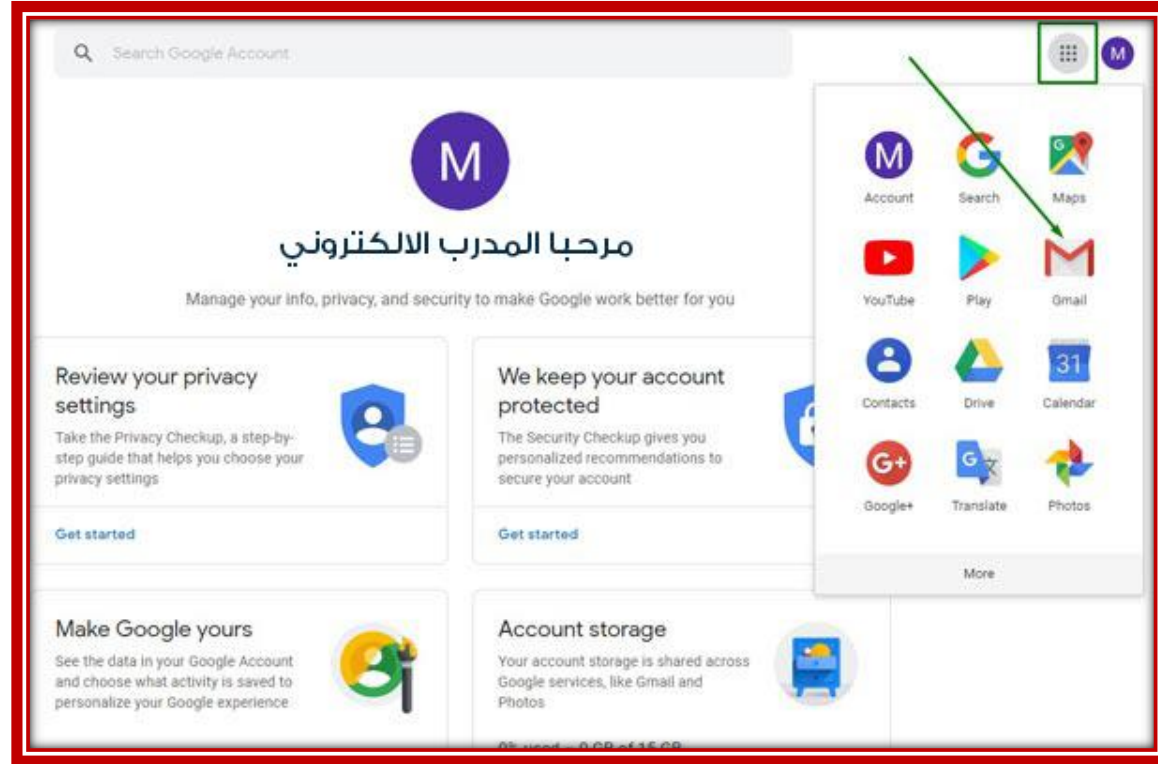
Search Google Account

M

M

مرحبا المدرب الالكتروني

Manage your info, privacy, and security to make Google work better for you

Review your privacy settings

Take the Privacy Checkup, a step-by-step guide that helps you choose your privacy settings

Get started

We keep your account protected

The Security Checkup gives you personalized recommendations to secure your account

Get started

Make Google yours

See the data in your Google Account and choose what activity is saved to personalize your Google experience

Account storage

Your account storage is shared across Google services, like Gmail and Photos

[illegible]

M
Account

Search

Maps

YouTube

Play

Gmail

Contacts

Drive

31
Calendar

Google+

Translate

Photos

More